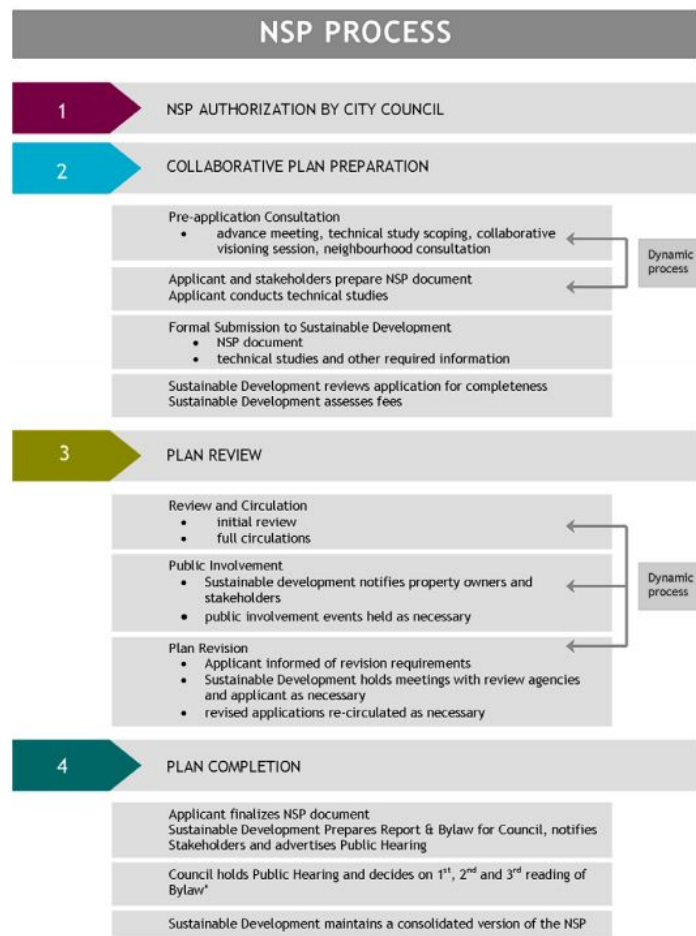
NSP PROCESS

1 NSP AUTHORIZATION BY CITY COUNCIL

2 COLLABORATIVE PLAN PREPARATION

Pre-application Consultation
- advance meeting, technical study scoping, collaborative visioning session, neighbourhood consultation

Applicant and stakeholders prepare NSP document
Applicant conducts technical studies

Dynamic process

Formal Submission to Sustainable Development
- NSP document
- technical studies and other required information

Sustainable Development reviews application for completeness
Sustainable Development assesses fees

3 PLAN REVIEW

Review and Circulation
- initial review
- full circulations

Public Involvement
- Sustainable development notifies property owners and stakeholders
- public involvement events held as necessary

Dynamic process

Plan Revision
- Applicant informed of revision requirements
- Sustainable Development holds meetings with review agencies and applicant as necessary
- revised applications re-circulated as necessary

4 PLAN COMPLETION

Applicant finalizes NSP document
Sustainable Development Prepares Report & Bylaw for Council, notifies Stakeholders and advertises Public Hearing

Council holds Public Hearing and decides on 1$^{st}$, 2$^{nd}$ and 3$^{rd}$ reading of Bylaw*

Sustainable Development maintains a consolidated version of the NSP